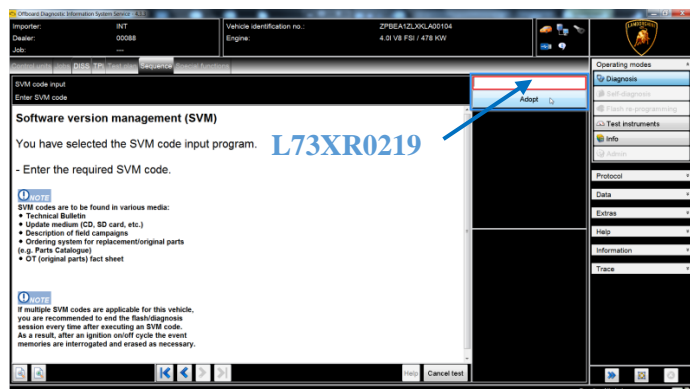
Offboard Diagnostic Information System Service 4.3.3

Importer: INT
Dealer: 00088
Job: ---

Vehicle identification no.: ZPBEA1ZLXKLA00104
Engine: 4.0l V8 FSI / 478 KW

Control units | Jobs | DISS | TPI | Test plan | Sequence | Special functions

SVM code input
Enter SVM code

Adopt

Software version management (SVM)

You have selected the SVM code input program.

- Enter the required SVM code.

L73XR0219

NOTE
SVM codes are to be found in various media:
• Technical Bulletin
• Update medium (CD, SD card, etc.)
• Description of field campaigns
• Ordering system for replacement/original parts (e.g. Parts Catalogue)
• OT (original parts) fact sheet

NOTE
If multiple SVM codes are applicable for this vehicle, you are recommended to end the flash/diagnosis session every time after executing an SVM code.
As a result, after an ignition on/off cycle the event memories are interrogated and erased as necessary.

Help | Cancel test

Operating modes
Diagnosis
Self-diagnosis
Flash re-programming
Test instruments
Info
Admin

Protocol
Data
Extras
Help
Information
Trace